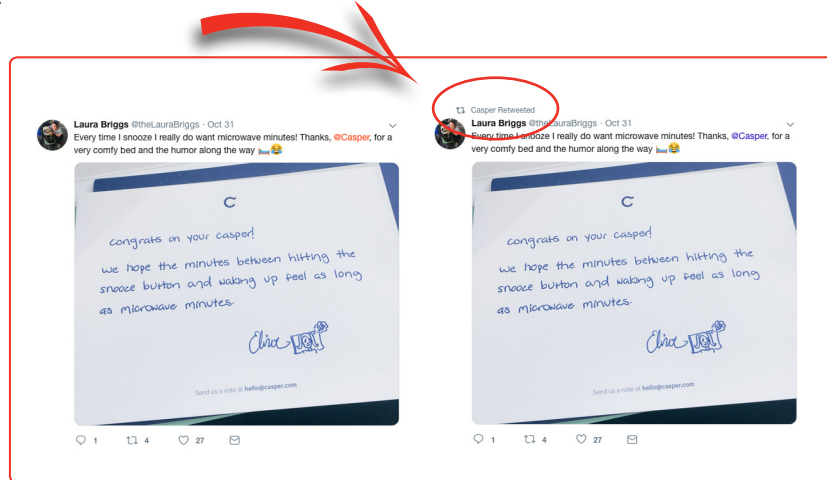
Laura Briggs @theLauraBriggs · Oct 31
Every time I snooze I really do want microwave minutes! Thanks, @Casper, for a very comfy bed and the humor along the way 🛌😂

C

congrats on your casper!
we hope the minutes between hitting the snooze button and waking up feel as long as microwave minutes.

Elina

Send us a note at hello@casper.com

1 4 27

Casper Retweeted
Laura Briggs @theLauraBriggs · Oct 31
Every time I snooze I really do want microwave minutes! Thanks, @Casper, for a very comfy bed and the humor along the way 🛌😂

C

congrats on your casper!
we hope the minutes between hitting the snooze button and waking up feel as long as microwave minutes.

Elina

Send us a note at hello@casper.com

1 4 27